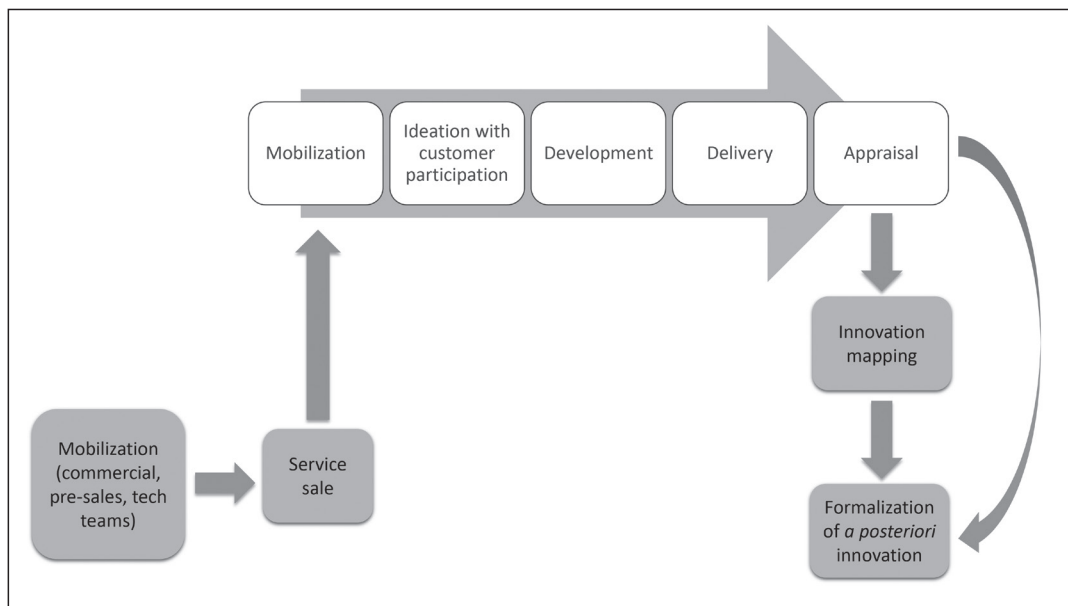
Mobilization

Ideation with customer participation

Development

Delivery

Appraisal

Innovation mapping

Formalization of a posteriori innovation

Mobilization (commercial, pre-sales, tech teams)

Service sale